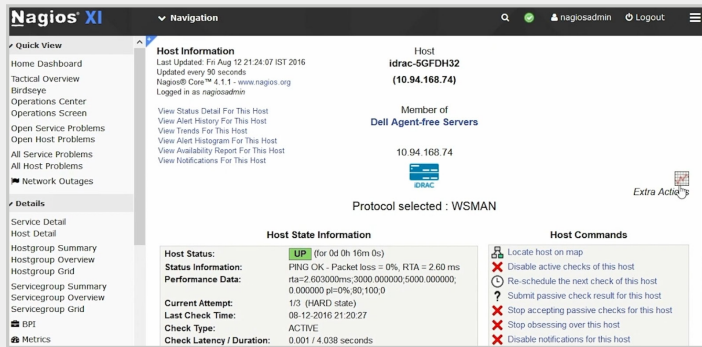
Nagios XI
Navigation
nagiosadmin
Logout

Quick View
Home Dashboard
Tactical Overview
Birdseye
Operations Center
Operations Screen
Open Service Problems
Open Host Problems
All Service Problems
All Host Problems
Network Outages

Details
Service Detail
Host Detail
Hostgroup Summary
Hostgroup Overview
Hostgroup Grid
Servicegroup Summary
Servicegroup Overview
Servicegroup Grid
BPI
Metrics

Host Information
Last Updated: Fri Aug 12 21:24:07 IST 2016
Updated every 90 seconds
Nagios® Core™ 4.1.1 - www.nagios.org
Logged in as nagiosadmin

View Status Detail For This Host
View Alert History For This Host
View Trends For This Host
View Alert Histogram For This Host
View Availability Report For This Host
View Notifications For This Host

Host
idrac-5GFDH32
(10.94.168.74)

Member of
Dell Agent-free Servers

10.94.168.74

iDRAC

Extra Actions

Protocol selected : WSMAN

Host State Information

| | |
|---|---|
| Host Status: | UP (for 0d 0h 16m 0s) |
| Status Information: | PING OK - Packet loss = 0%, RTA = 2.60 ms |
| Performance Data: | rta=2.603000ms;3000.000000;5000.000000; 0.000000 pl=0%;80;100;0 |
| Current Attempt: | 1/3 (HARD state) |
| Last Check Time: | 08-12-2016 21:20:27 |
| Check Type: | ACTIVE |
| Check Latency / Duration: | 0.001 / 4.038 seconds |

Host Commands
Locate host on map
Disable active checks of this host
Re-schedule the next check of this host
Submit passive check result for this host
Stop accepting passive checks for this host
Stop obsessing over this host
Disable notifications for this host